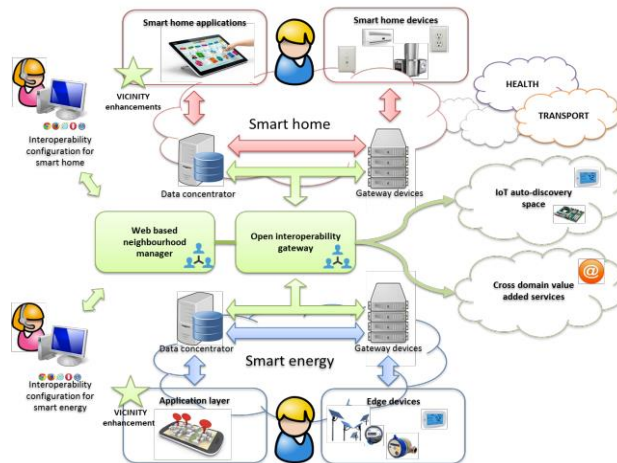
Smart home applications

Smart home devices

HEALTH

TRANSPORT

VICINITY enhancements

Interoperability configuration for smart home

Smart home

Data concentrator

Gateway devices

IoT auto-discovery space

Web based neighbourhood manager

Open interoperability gateway

Cross domain value added services

Data concentrator

Smart energy

Gateway devices

Interoperability configuration for smart energy

VICINITY enhancement

Application layer

Edge devices